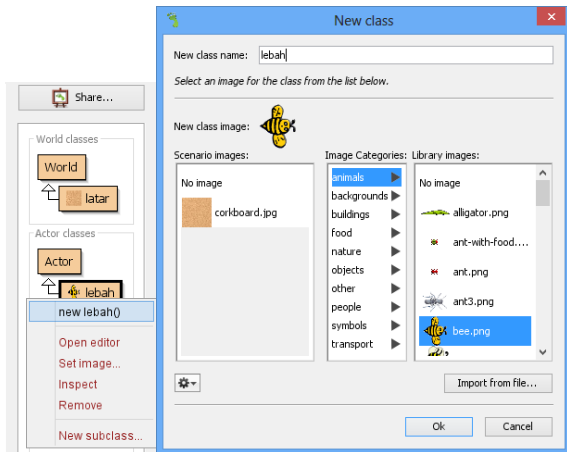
Share...

World classes

World

latar

Actor classes

Actor

lebah

new lebah()

Open editor

Set image...

Inspect

Remove

New subclass...

New class

New class name: lebah

Select an image for the class from the list below.

New class image:

Scenario images:

No image

corkboard.jpg

Image Categories:

animals

backgrounds

buildings

food

nature

objects

other

people

symbols

transport

Library images:

No image

alligator.png

ant-with-food....

ant.png

ant3.png

bee.png

Import from file...

Ok

Cancel